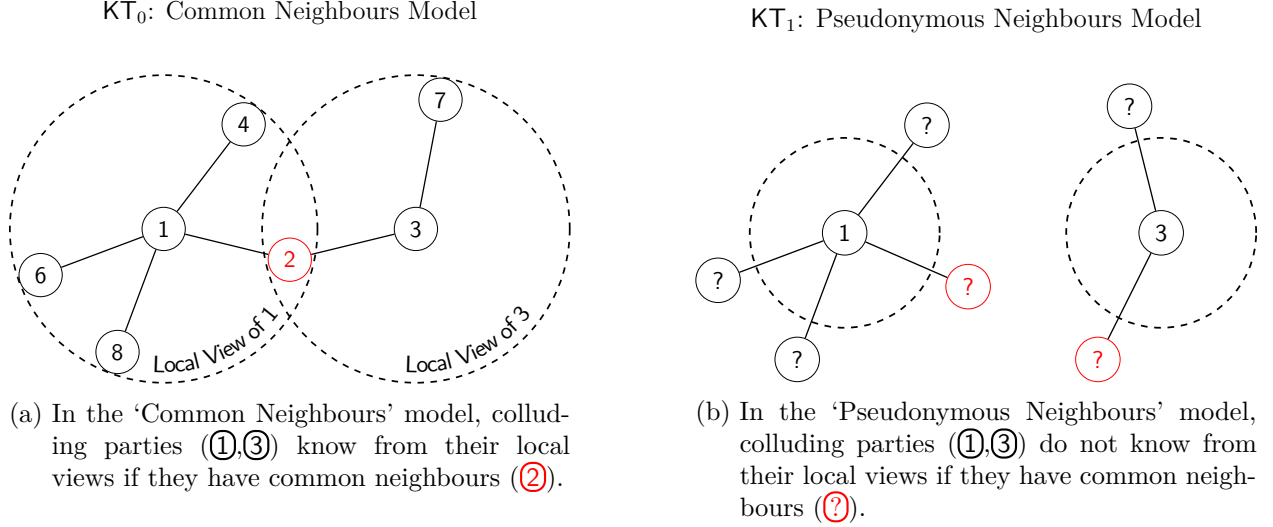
$\mathsf{KT}_0$: Common Neighbours Model

4
7
1
3
6
2
8
Local View of 1
Local View of 3

(a) In the 'Common Neighbours' model, colluding parties (1,3) know from their local views if they have common neighbours (2).

$\mathsf{KT}_1$: Pseudonymous Neighbours Model

?
?
1
3
?
?
?
?

(b) In the 'Pseudonymous Neighbours' model, colluding parties (1,3) do not know from their local views if they have common neighbours (?).